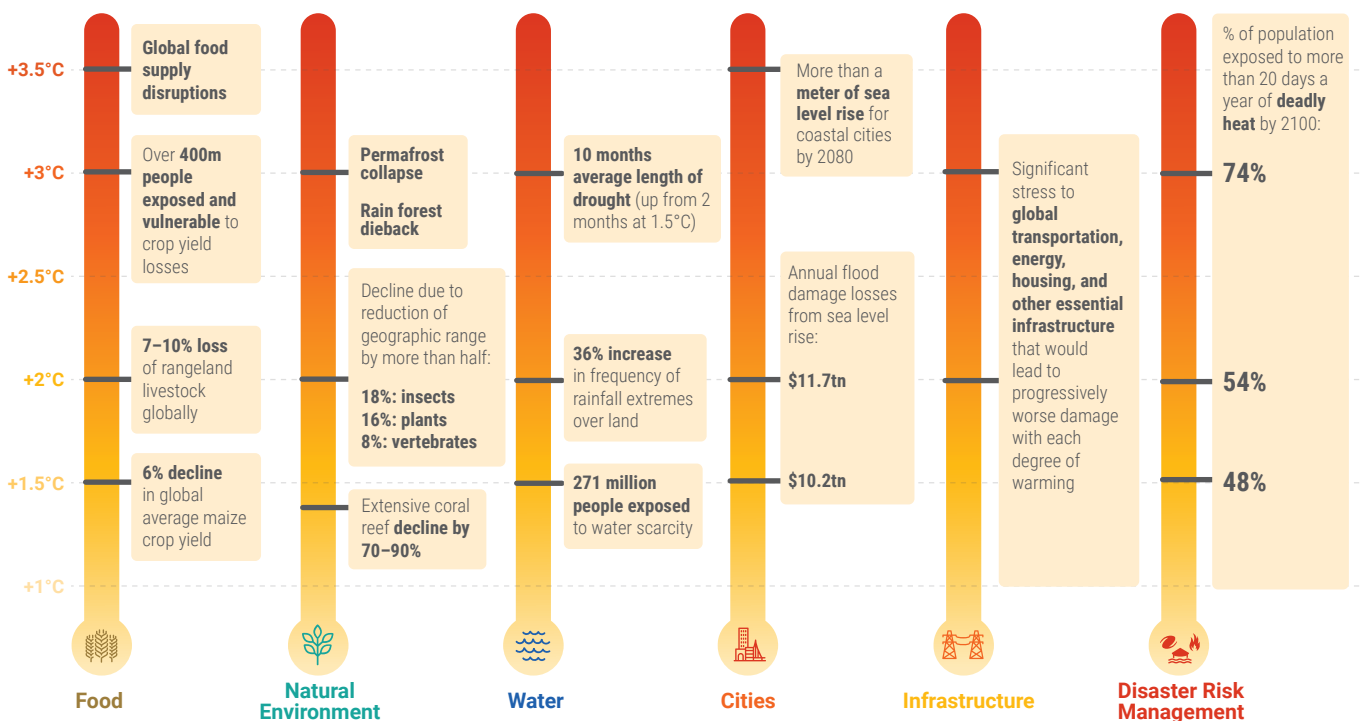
+3.5°C
+3°C
+2.5°C
+2°C
+1.5°C
+1°C

Global food supply disruptions

Over 400m people exposed and vulnerable to crop yield losses

7–10% loss of rangeland livestock globally

6% decline in global average maize crop yield

Food

Permafrost collapse

Rain forest dieback

Decline due to reduction of geographic range by more than half:

18%: insects
16%: plants
8%: vertebrates

Extensive coral reef decline by 70–90%

Natural Environment

10 months average length of drought (up from 2 months at 1.5°C)

36% increase in frequency of rainfall extremes over land

271 million people exposed to water scarcity

Water

More than a meter of sea level rise for coastal cities by 2080

Annual flood damage losses from sea level rise:

$11.7tn

$10.2tn

Cities

Significant stress to global transportation, energy, housing, and other essential infrastructure that would lead to progressively worse damage with each degree of warming

Infrastructure

% of population exposed to more than 20 days a year of deadly heat by 2100:

74%

54%

48%

Disaster Risk Management